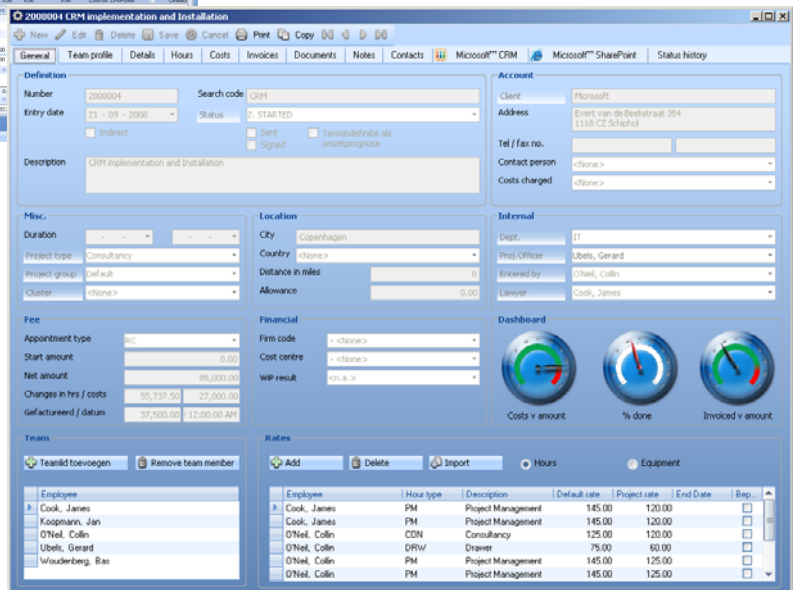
2008004 CRM implementation and Installation

New Edit Delete Save Cancel Print Copy

General | Team profile | Details | Hours | Costs | Invoices | Documents | Notes | Contacts | Microsoft™ CRM | Microsoft™ SharePoint | Status history

Definition
Number 2008004
Search code CRM
Entry date 21 - 09 - 2008
Status 2. STARTED
Indirect
Sent
Signed
Termindefinitie als omzetprognose
Description CRM implementation and Installation

Account
Client Microsoft
Address Evert van de Beekstraat 354 1118 CZ Schiphol
Tel / fax no.
Contact person <None>
Costs charged <None>

Misc.
Duration
Project type Consultancy
Project group Default
Cluster <None>

Location
City Copenhagen
Country <None>
Distance in miles 0
Allowance 0.00

Internal
Dept. IT
Proj.Officer Ubels, Gerard
Entered by O'Neil, Collin
Lawyer Cook, James

Fee
Appointment type RC
Start amount 0.00
Net amount 85,000.00
Changes in hrs / costs 55,737.50 27,000.00
Gefactureerd / datum 37,500.00 12:00:00 AM

Financial
Firm code <None>
Cost centre <None>
WIP result <n.a.>

Dashboard
Costs v amount
% done
Invoiced v amount

Team
Teamlid toevoegen
Remove team member

| Employee |
|---|
| Cook, James |
| Koopmann, Jan |
| O'Neil, Collin |
| Ubels, Gerard |
| Woudenberg, Bas |

Rates
Add Delete Import
Hours
Equipment

| Employee | Hour type | Description | Default rate | Project rate | End Date | Bep... |
|---|---|---|---|---|---|---|
| Cook, James | PM | Project Management | 145.00 | 120.00 | | |
| Cook, James | PM | Project Management | 145.00 | 120.00 | | |
| O'Neil, Collin | CON | Consultancy | 125.00 | 120.00 | | |
| O'Neil, Collin | DRW | Drawer | 75.00 | 60.00 | | |
| O'Neil, Collin | PM | Project Management | 145.00 | 125.00 | | |
| O'Neil, Collin | PM | Project Management | 145.00 | 125.00 | | |